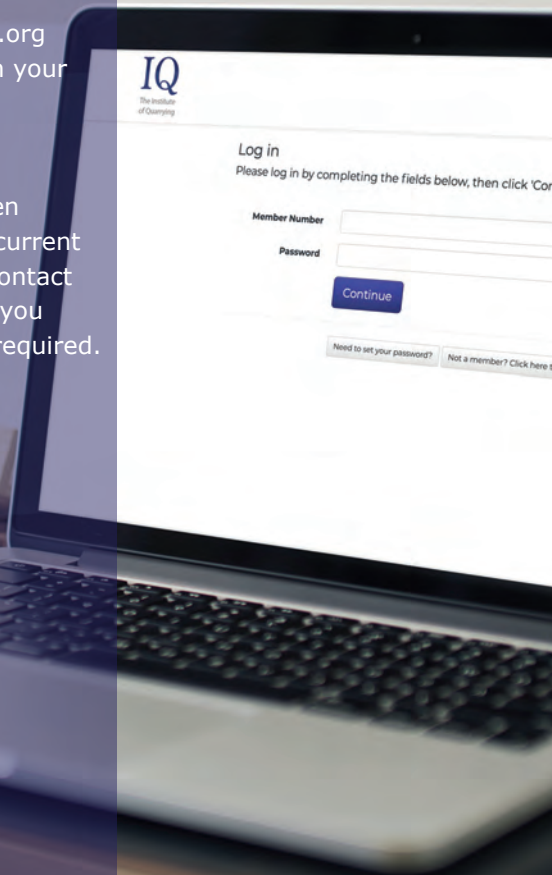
.org
n your

en
current
ontact
you
required.

IQ
The Institute of Quarrying

Log in
Please log in by completing the fields below, then click 'Co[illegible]

Member Number

Password

Continue

Need to set your password?

Not a member? Click here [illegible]